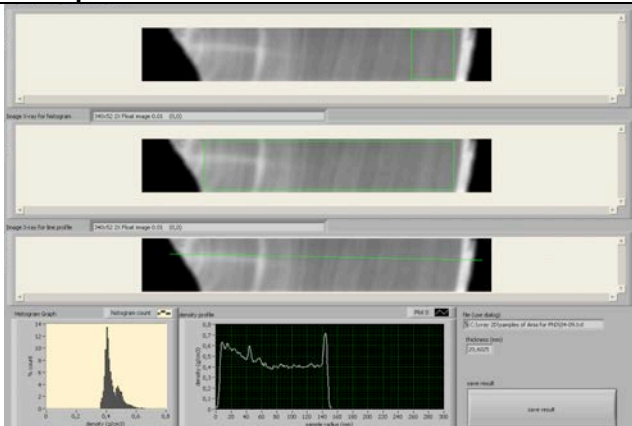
Image X-ray for histogram 340x52 2t Float image 0.01 (0,0)

Image X-ray for line profile 340x52 2t Float image 0.01 (0,0)

Histogram Graph Histogram count

14
12
10
8
6
4
2
0

% count

0 0,2 0,4 0,6 0,8
density (g/cm3)

density profile Plot 0

0,8
0,7
0,6
0,5
0,4
0,3
0,2
0,1
0

density (g/cm3)

0 10 20 30 40 50 60 70 80 90 100 110 120 130 140 150 160 170 180 190 200 210 220 230 240 250 260 270 280 290 300
sample radius (mm)

file (use dialog)
C:\Xray 2D\samples of Ana for PNDS24-09.txt

thickness (mm)
20,6025

save result

save result